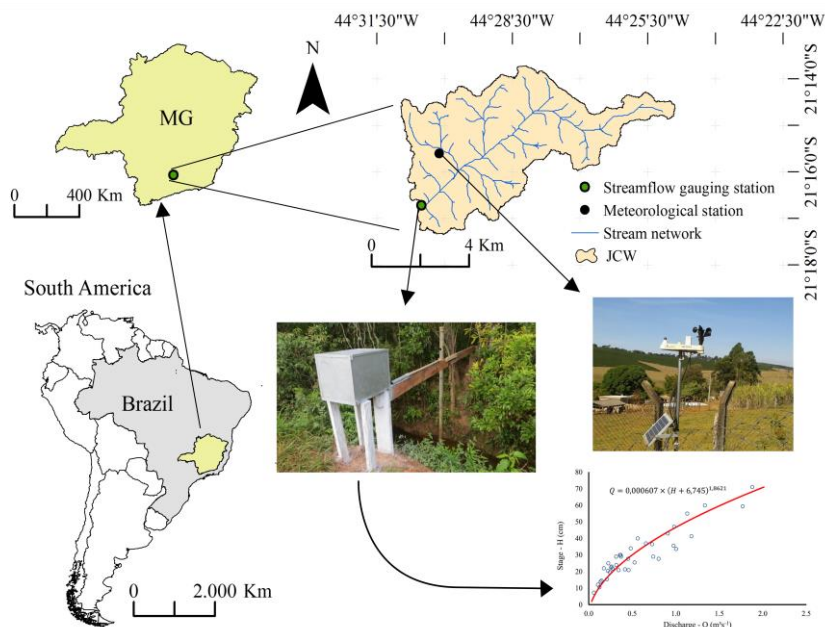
44°31'30"W 44°28'30"W 44°25'30"W 44°22'30"W

21°14'0"S
21°16'0"S
21°18'0"S

N

MG

0 400 Km

Streamflow gauging station
Meteorological station
Stream network
JCW

0 4 Km

South America

Brazil

0 2.000 Km

$Q = 0,000607 \times (H + 6,745)^{1,8621}$

Stage - H (cm)

80
70
60
50
40
30
20
10
0

0.0 0.5 1.0 1.5 2.0 2.5

Discharge - Q (m³s⁻¹)